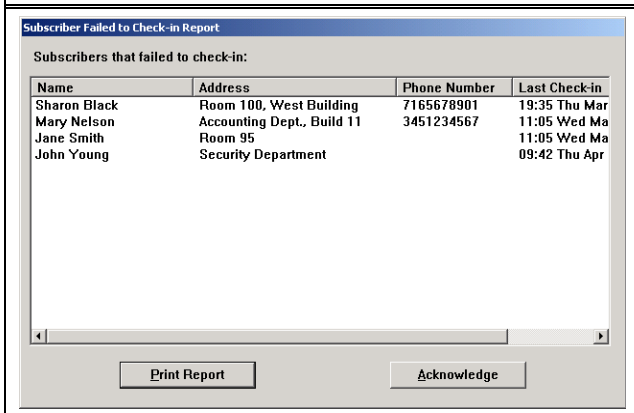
Subscriber Failed to Check-in Report

Subscribers that failed to check-in:

| Name | Address | Phone Number | Last Check-in |
|---|---|---|---|
| Sharon Black | Room 100, West Building | 7165678901 | 19:35 Thu Mar |
| Mary Nelson | Accounting Dept., Build 11 | 3451234567 | 11:05 Wed Ma |
| Jane Smith | Room 95 | | 11:05 Wed Ma |
| John Young | Security Department | | 09:42 Thu Apr |

Print Report

Acknowledge